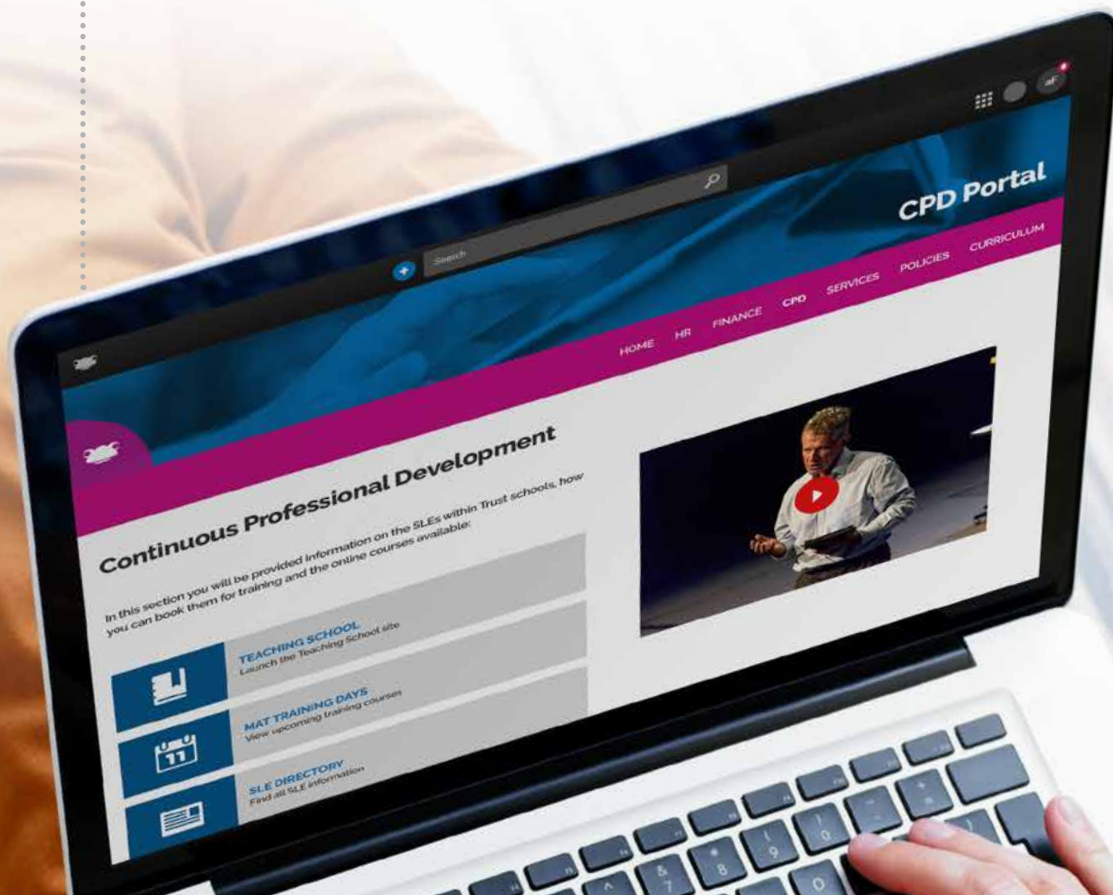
Search

CPD Portal

HOME HR FINANCE CPD SERVICES POLICIES CURRICULUM

Continuous Professional Development

In this section you will be provided information on the SLEs within Trust schools, how you can book them for training and the online courses available:

TEACHING SCHOOL
Launch the Teaching School site

MAT TRAINING DAYS
View upcoming training courses

SLE DIRECTORY
Find all SLE information